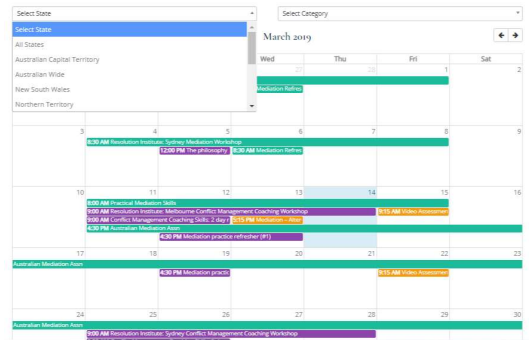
Select State

Select Category

Select State
All States
Australian Capital Territory
Australian Wide
New South Wales
Northern Territory

March 2019

| | | Wed | Thu | Fri | Sat |
|---|---|---|---|---|---|
| | | 27 | 28 | 1 | 2 |
| | | Mediation Refres | | | |
| 3 | 4 | 5 | 6 | 7 | 8 | 9 |

8:30 AM Resolution Institute: Sydney Mediation Workshop
12:00 PM The philosophy
9:30 AM Mediation Refres

| 10 | 11 | 12 | 13 | 14 | 15 | 16 |
|---|---|---|---|---|---|---|

8:00 AM Practical Mediation Skills
9:00 AM Resolution Institute: Melbourne Conflict Management Coaching Workshop
9:00 AM Conflict Management Coaching Skills, 2 day t
5:15 PM Mediation - Alter
9:15 AM Video Assessmen
4:30 PM Australian Mediation Assn
4:30 PM Mediation practice refresher (#1)

| 17 | 18 | 19 | 20 | 21 | 22 | 23 |
|---|---|---|---|---|---|---|

Australian Mediation Assn
4:30 PM Mediation practic
9:15 AM Video Assessmen

| 24 | 25 | 26 | 27 | 28 | 29 | 30 |
|---|---|---|---|---|---|---|

Australian Mediation Assn
9:00 AM Resolution Institute: Sydney Conflict Management Coaching Workshop